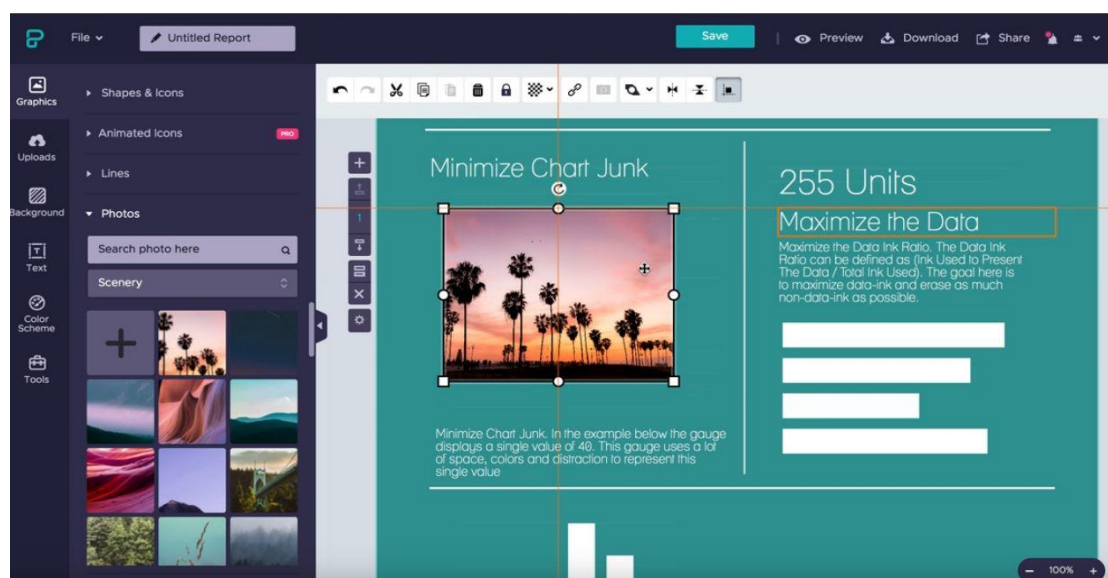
File
Untitled Report
Save
Preview
Download
Share

Graphics
Uploads
Background
Text
Color Scheme
Tools

Shapes & Icons
Animated Icons
PRO
Lines
Photos
Search photo here
Scenery

Minimize Chart Junk

255 Units

Maximize the Data

Maximize the Data Ink Ratio. The Data Ink Ratio can be defined as (Ink Used to Present The Data / Total Ink Used). The goal here is to maximize data-ink and erase as much non-data-ink as possible.

Minimize Chart Junk. In the example below the gauge displays a single value of 40. This gauge uses a lot of space, colors and distraction to represent this single value

100%